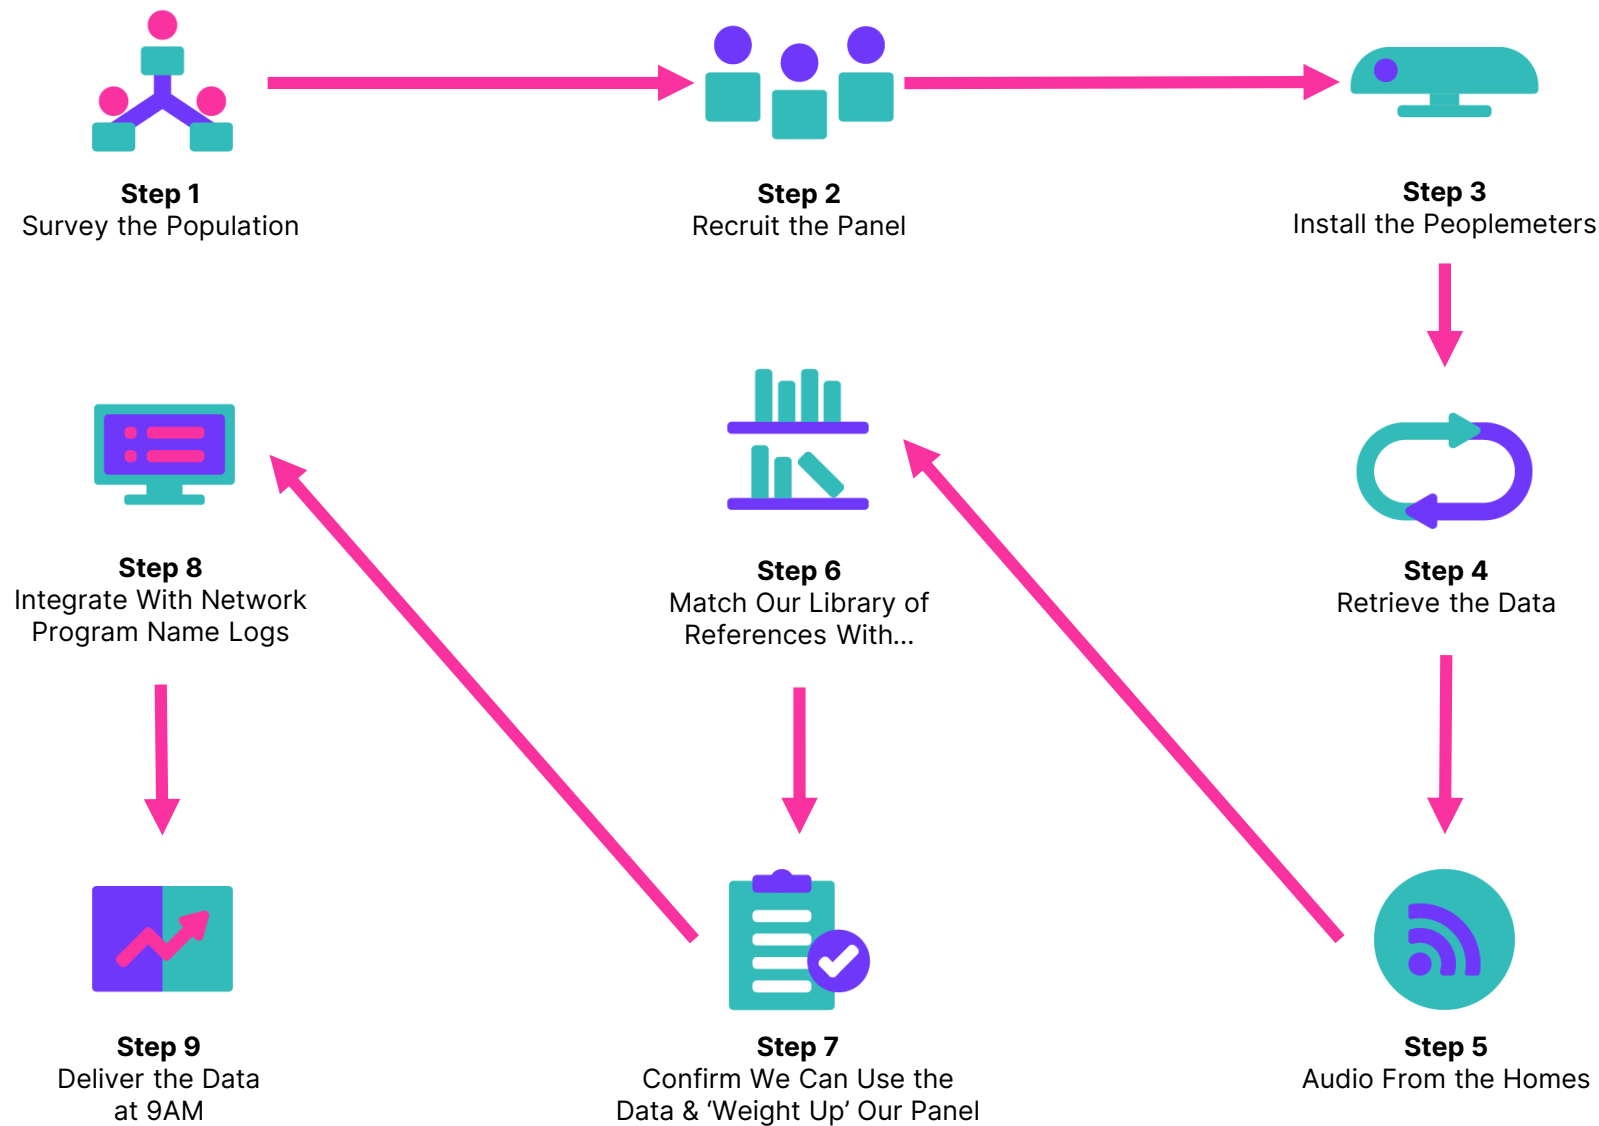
Step 1
Survey the Population

Step 2
Recruit the Panel

Step 3
Install the Peoplemeters

Step 8
Integrate With Network Program Name Logs

Step 6
Match Our Library of References With...

Step 4
Retrieve the Data

Step 9
Deliver the Data at 9AM

Step 7
Confirm We Can Use the Data & ‘Weight Up’ Our Panel

Step 5
Audio From the Homes